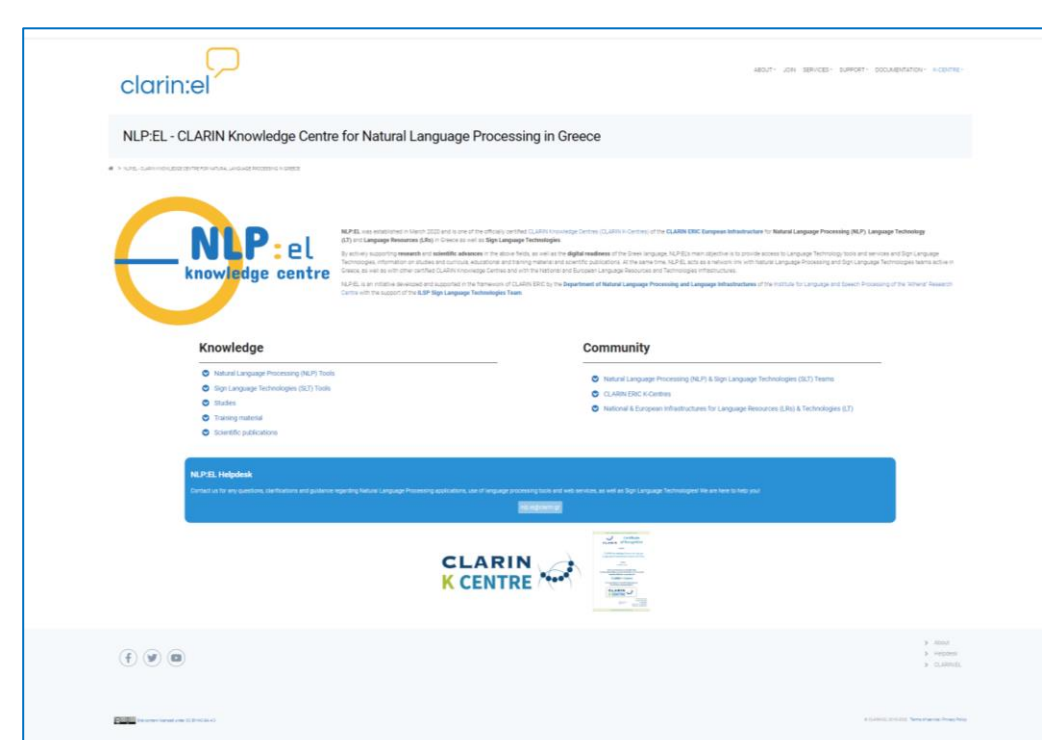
clarin:el

ABOUT JOIN SERVICES SUPPORT DOCUMENTATION K-CENTRE

NLP:EL - CLARIN Knowledge Centre for Natural Language Processing in Greece

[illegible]

NLP:el knowledge centre

NLP:EL was established in March 2022 and is one of the officially certified CLARIN Knowledge Centres (CLARIN K-Centres) of the CLARIN ERIC European Infrastructure for Natural Language Processing (NLP), Language Technology (LT) and Language Resources (LRs) in Greece as well as Sign Language Technologies.

By actively supporting research and scientific advances in the above fields, as well as the digital readiness of the Greek language, NLP:EL's main objective is to provide access to Language Technology tools and services and Sign Language Technologies, information on studies and curricula, educational and training material and scientific publications. At the same time, NLP:EL acts as a network link with Natural Language Processing and Sign Language Technologies teams active in Greece, as well as with other certified CLARIN Knowledge Centres and with the National and European Language Resources and Technologies Infrastructures.

NLP:EL is an initiative developed and supported in the framework of CLARIN:ERIC by the Department of Natural Language Processing and Language Infrastructures of the Institute for Language and Speech Processing of the 'Athena' Research Centre with the support of the ILSP Sign Language Technologies Team.

Knowledge

Natural Language Processing (NLP) Tools
Sign Language Technologies (SLT) Tools
Studies
Training material
Scientific publications

Community

Natural Language Processing (NLP) & Sign Language Technologies (SLT) Teams
CLARIN ERIC K-Centres
National & European Infrastructures for Language Resources (LRs) & Technologies (LT)

NLP:EL Helpdesk

Contact us for any questions, clarifications and guidance regarding Natural Language Processing applications, use of language processing tools and web services, as well as Sign Language Technologies! We are here to help you!

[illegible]

CLARIN K CENTRE

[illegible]

About
Helpdesk
CLARIN:EL

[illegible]

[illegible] Terms of service Privacy Policy